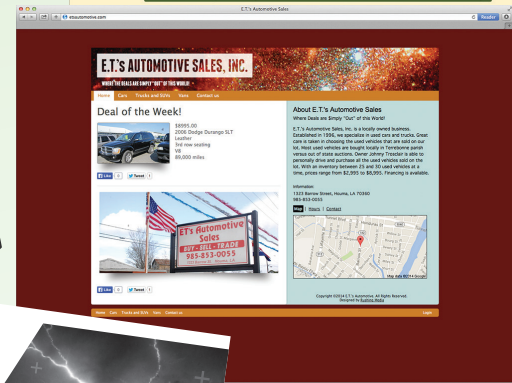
E.T.'s Automotive Sales

etsautomotive.com

Reader

E.T.'S AUTOMOTIVE SALES, INC.

WHERE THE DEALS ARE SIMPLY "OUT" OF THIS WORLD!

Home Cars Trucks and SUVs Vans Contact us

Deal of the Week!

$6995.00
2008 Dodge Durango SLT
Leather
3rd row seating
V8
89,000 miles

Like 0 Tweet 0

E.T.'s Automotive Sales
BUY - SELL - TRADE
985-853-0055

Like 0 Tweet 0

About E.T.'s Automotive Sales

Where Deals are Simply "Out" of this World!

E.T.'s Automotive Sales, Inc. is a locally owned business. Established in 1996, we specialize in used cars and trucks. Great care is taken in choosing the used vehicles that are sold on our lot. Most used vehicles are bought locally in Terrebonne parish versus out of state auctions. Owner Johnny Trosclair is able to personally drive and purchase all the used vehicles sold on the lot. With an inventory between 25 and 30 used vehicles at a time, prices range from $2,995 to $8,995. Financing is available.

Information:
1323 Barrow Street, Houma, LA 70360
985-853-0055

Map Hours Contact

Map data ©2014 Google

Copyright ©2014 E.T.'s Automotive. All Rights Reserved.
Designed by Kudzoo Media

Home Cars Trucks and SUVs Vans Contact us

Login